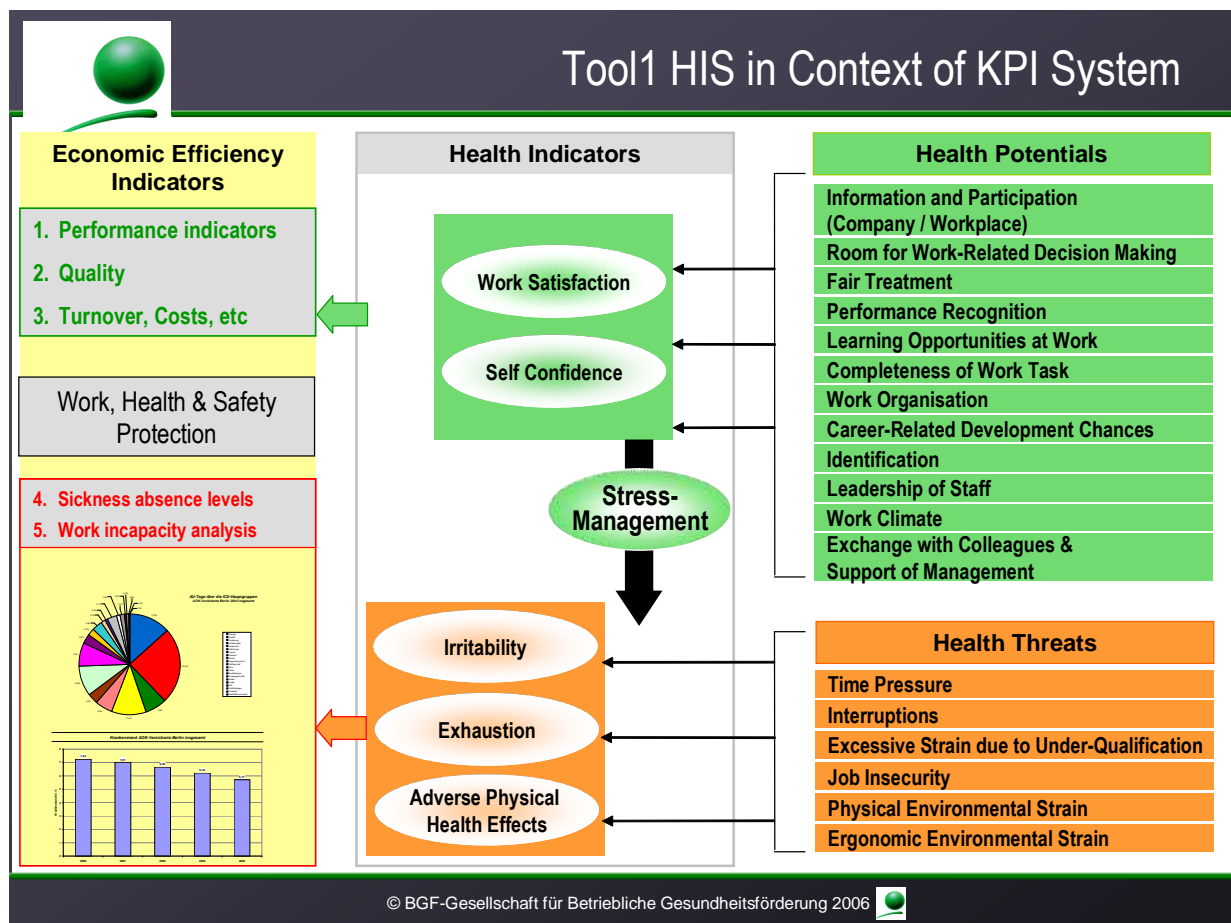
Tool1 HIS in Context of KPI System

Economic Efficiency Indicators

1. Performance indicators
2. Quality
3. Turnover, Costs, etc

Work, Health & Safety Protection

4. Sickness absence levels
5. Work incapacity analysis

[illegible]

Health Indicators

Work Satisfaction

Self Confidence

Stress-Management

Irritability

Exhaustion

Adverse Physical Health Effects

Health Potentials

Information and Participation (Company / Workplace)
Room for Work-Related Decision Making
Fair Treatment
Performance Recognition
Learning Opportunities at Work
Completeness of Work Task
Work Organisation
Career-Related Development Chances
Identification
Leadership of Staff
Work Climate
Exchange with Colleagues & Support of Management

Health Threats

Time Pressure
Interruptions
Excessive Strain due to Under-Qualification
Job Insecurity
Physical Environmental Strain
Ergonomic Environmental Strain

© BGF-Gesellschaft für Betriebliche Gesundheitsförderung 2006